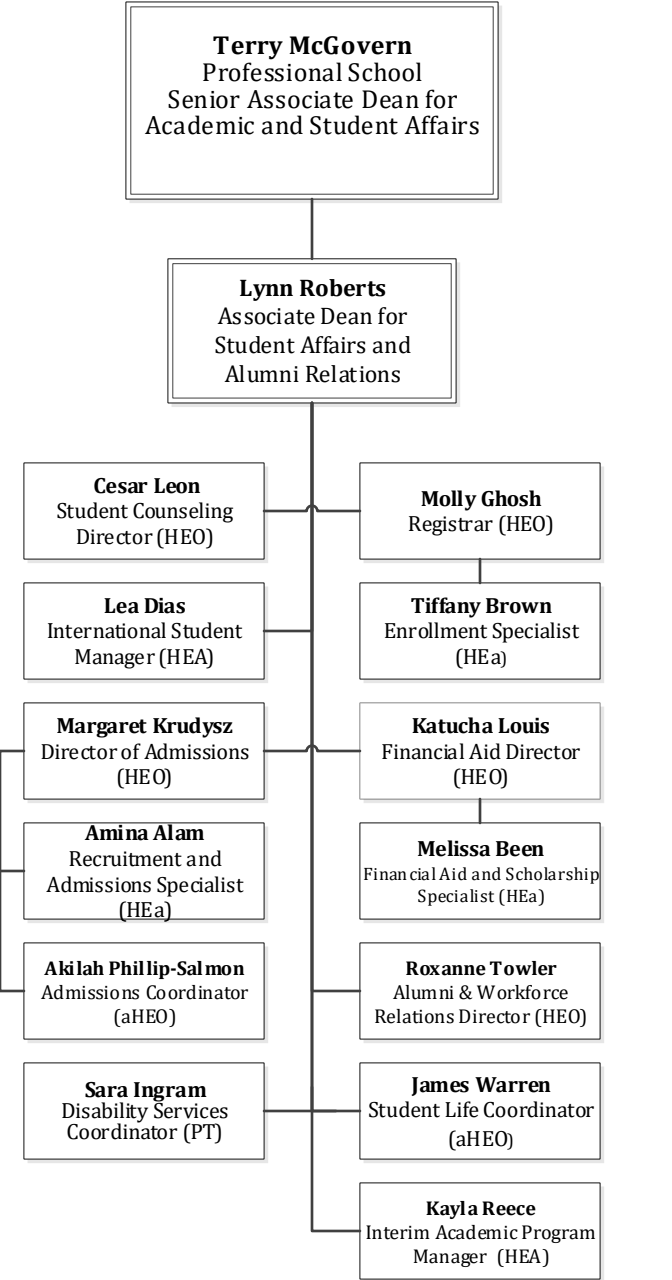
**Terry McGovern**
Professional School
Senior Associate Dean for Academic and Student Affairs

**Lynn Roberts**
Associate Dean for Student Affairs and Alumni Relations

**Cesar Leon**
Student Counseling Director (HEO)

**Molly Ghosh**
Registrar (HEO)

**Tiffany Brown**
Enrollment Specialist (HEa)

**Lea Dias**
International Student Manager (HEA)

**Margaret Krudysz**
Director of Admissions (HEO)

**Katucha Louis**
Financial Aid Director (HEO)

**Amina Alam**
Recruitment and Admissions Specialist (HEa)

**Melissa Been**
Financial Aid and Scholarship Specialist (HEa)

**Akilah Phillip-Salmon**
Admissions Coordinator (aHEO)

**Roxanne Towler**
Alumni & Workforce Relations Director (HEO)

**Sara Ingram**
Disability Services Coordinator (PT)

**James Warren**
Student Life Coordinator (aHEO)

**Kayla Reece**
Interim Academic Program Manager (HEA)